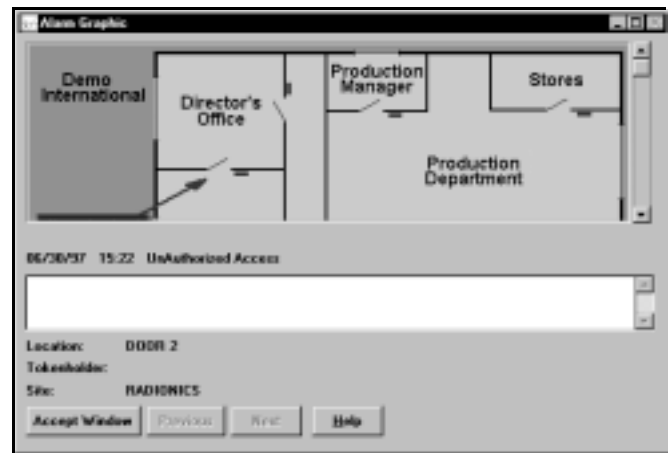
Alarm Graphic

Demo International

Director's Office

Production Manager

Stores

Production Department

06/30/97 15:22 UnAuthorized Access

Location: DOOR 2
Tokenholder:
Site: RADIONICS

Accept Window Previous Next Help